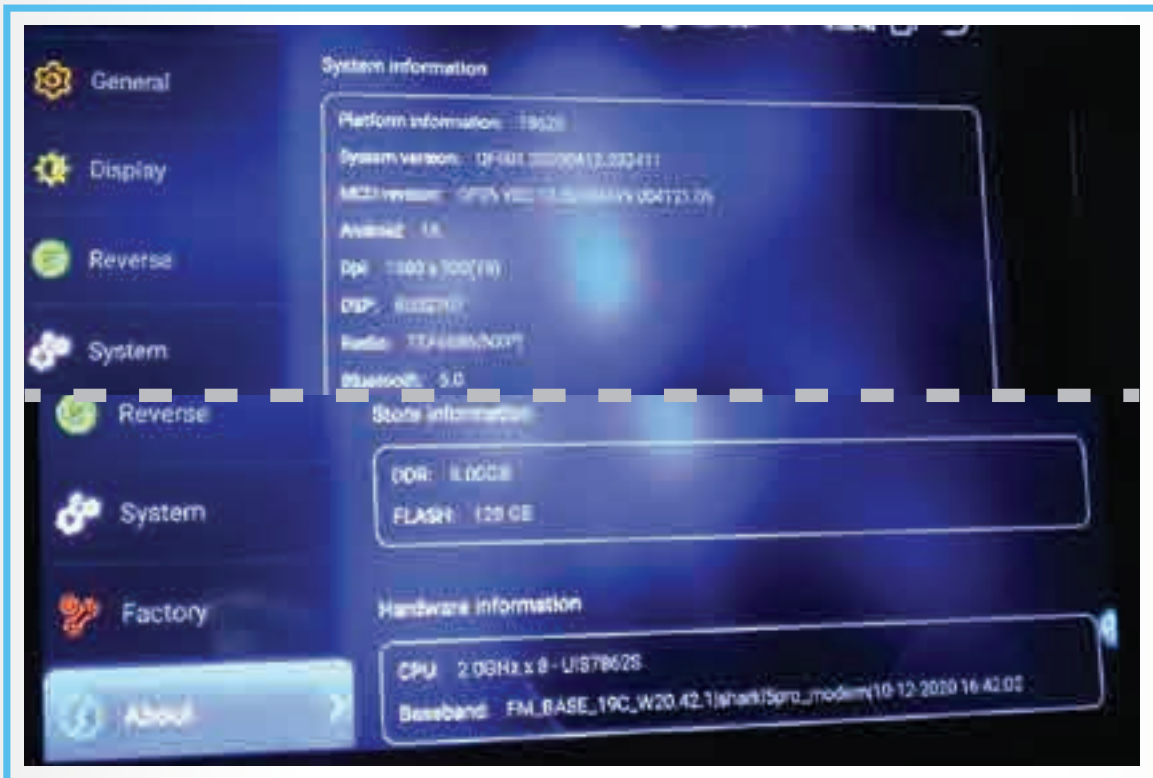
General

Display

Reverse

System

System information

Platform information: T8620

System version: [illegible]

MCU version: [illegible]

Android: 10

Dpi: 1080 x 300(TB)

DSP: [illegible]

Radio: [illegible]

Bluetooth: 5.0

Reverse

System

Factory

About

Store information

DDR: 8.00GB

FLASH: 128 GB

Hardware information

CPU: 2.0GHz x 8 - UIS7862S

Baseband: FM_BASE_19C_W20.42.1|shark|5pro_modem|10-12-2020 16:42:03